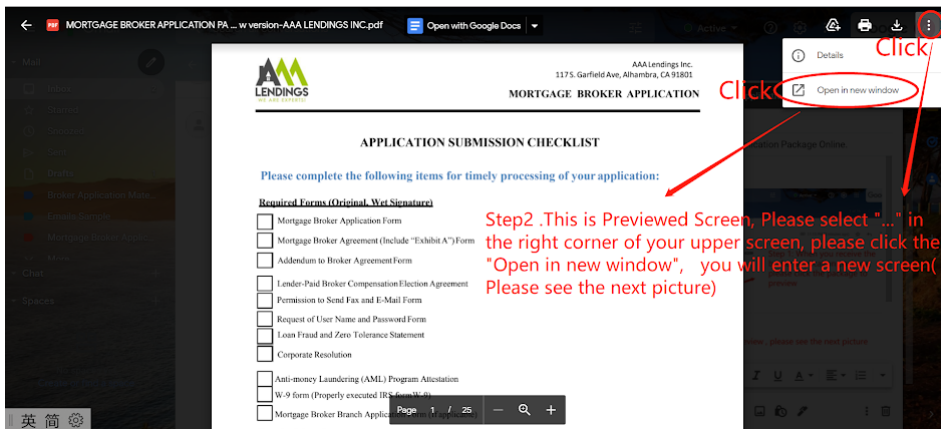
MORTGAGE BROKER APPLICATION PA ... w version-AAA LENDINGS INC.pdf

Open with Google Docs

Details

Open in new window

Click

Click

AAA LENDINGS
WE ARE EXPERTS!

AAA Lendings Inc.
117 S. Garfield Ave, Alhambra, CA 91801

MORTGAGE BROKER APPLICATION

APPLICATION SUBMISSION CHECKLIST

Please complete the following items for timely processing of your application:

Required Forms (Original, Wet Signature)

Mortgage Broker Application Form
Mortgage Broker Agreement (Include "Exhibit A") Form
Addendum to Broker Agreement Form
Lender-Paid Broker Compensation Election Agreement
Permission to Send Fax and E-Mail Form
Request of User Name and Password Form
Loan Fraud and Zero Tolerance Statement
Corporate Resolution
Anti-money Laundering (AML) Program Attestation
W-9 form (Properly executed IRS form W-9)
Mortgage Broker Branch Applica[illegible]

Step2 .This is Previewed Screen, Please select "..." in the right corner of your upper screen, please click the "Open in new window", you will enter a new screen( Please see the next picture)

Page 1 / 25

英 简